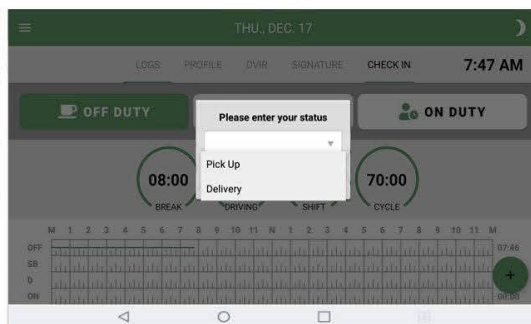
THU., DEC. 17

LOGS PROFILE DVIR SIGNATURE CHECK IN 7:47 AM

OFF DUTY

Please enter your status

Pick Up

Delivery

ON DUTY

08:00
BREAK

DRIVING

SHIFT

70:00
CYCLE

M 1 2 3 4 5 6 7 8 9 10 11 N 1 2 3 4 5 6 7 8 9 10 11 M

OFF
SB
D
ON

07:46

00:00

+